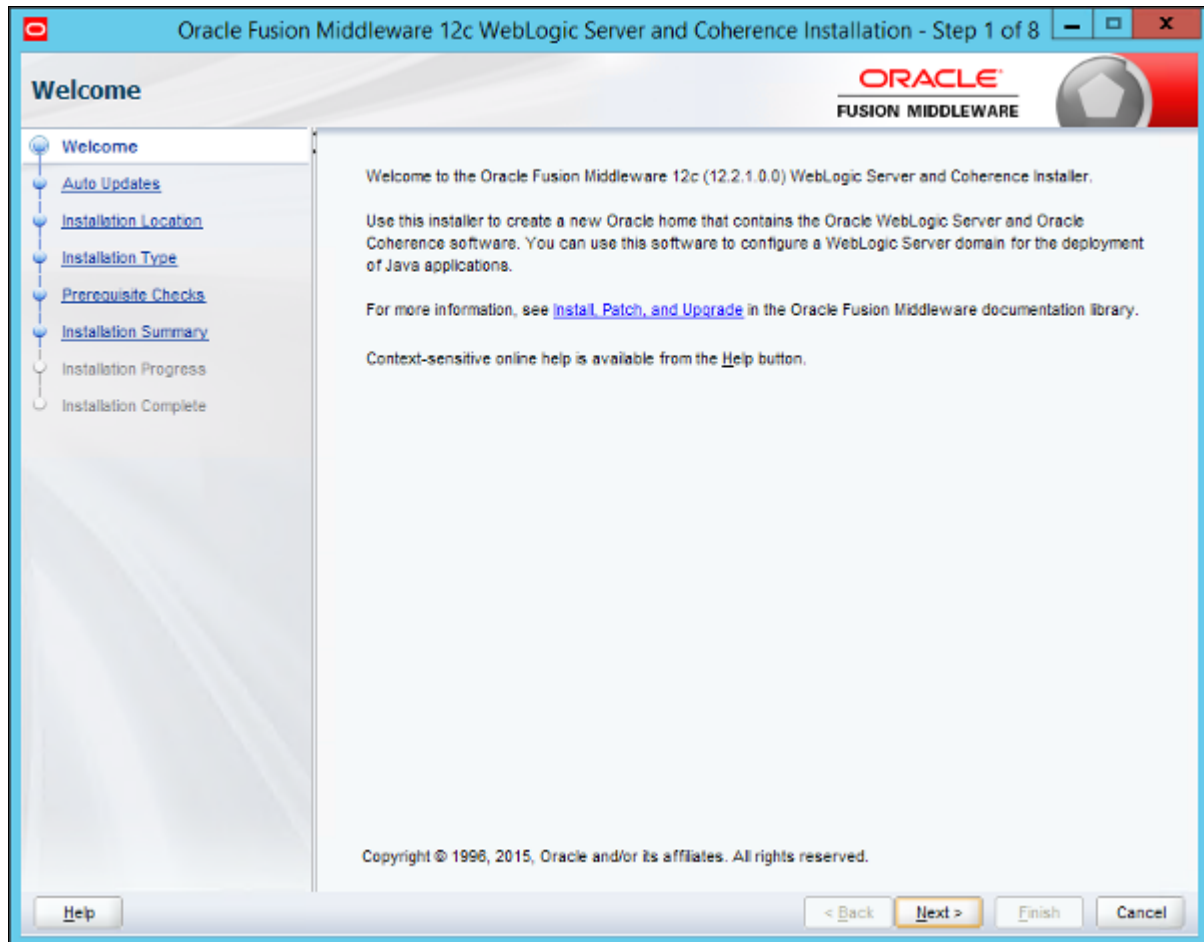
Oracle Fusion Middleware 12c WebLogic Server and Coherence Installation - Step 1 of 8

Welcome

ORACLE
FUSION MIDDLEWARE

Welcome
Auto Updates
Installation Location
Installation Type
Prerequisite Checks
Installation Summary
Installation Progress
Installation Complete

Welcome to the Oracle Fusion Middleware 12c (12.2.1.0.0) WebLogic Server and Coherence Installer.

Use this installer to create a new Oracle home that contains the Oracle WebLogic Server and Oracle Coherence software. You can use this software to configure a WebLogic Server domain for the deployment of Java applications.

For more information, see Install, Patch, and Upgrade in the Oracle Fusion Middleware documentation library.

Context-sensitive online help is available from the Help button.

Copyright © 1996, 2015, Oracle and/or its affiliates. All rights reserved.

Help

< Back

Next >

Finish

Cancel